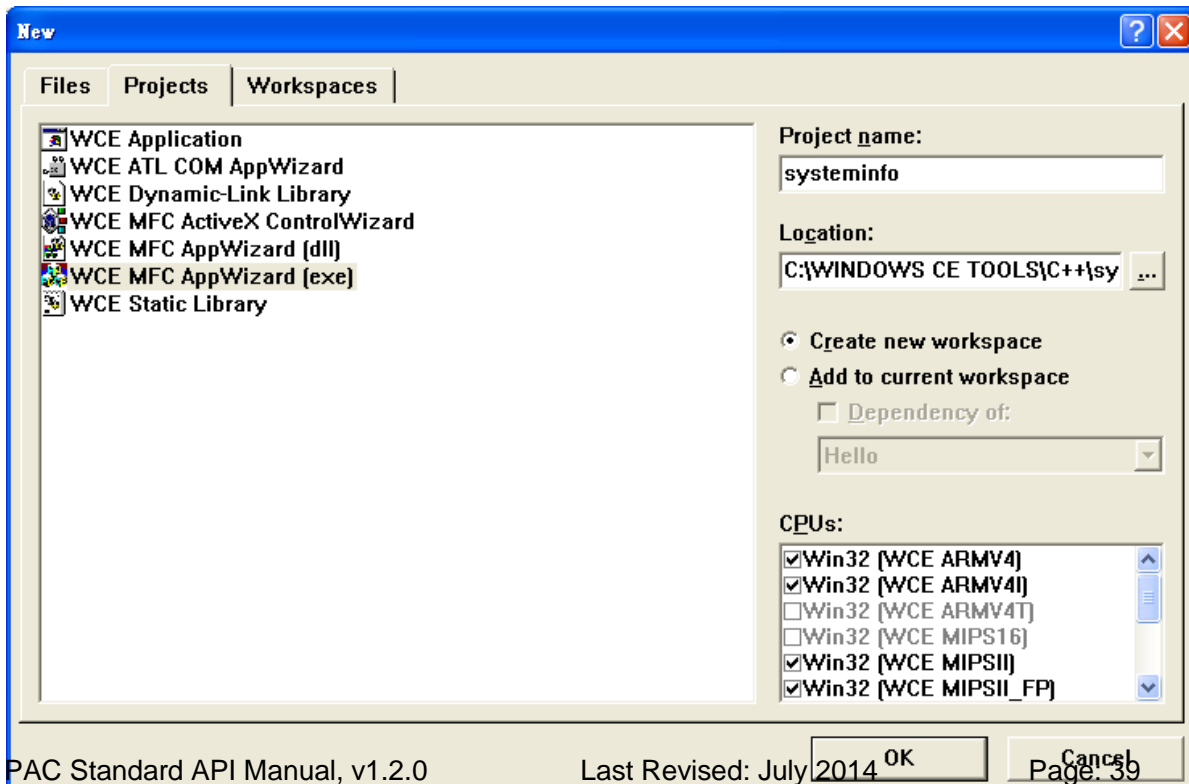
New

Files | Projects | Workspaces

WCE Application
WCE ATL COM AppWizard
WCE Dynamic-Link Library
WCE MFC ActiveX ControlWizard
WCE MFC AppWizard (dll)
WCE MFC AppWizard (exe)
WCE Static Library

Project name:
systeminfo

Location:
C:\WINDOWS CE TOOLS\C++\sy
...

Create new workspace
Add to current workspace
Dependency of:
Hello

CPUs:
Win32 (WCE ARMV4)
Win32 (WCE ARMV4I)
Win32 (WCE ARMV4T)
Win32 (WCE MIPS16)
Win32 (WCE MIPSII)
Win32 (WCE MIPSII_FP)

OK
Cancel

PAC Standard API Manual, v1.2.0 Last Revised: July 2014 Page: 39